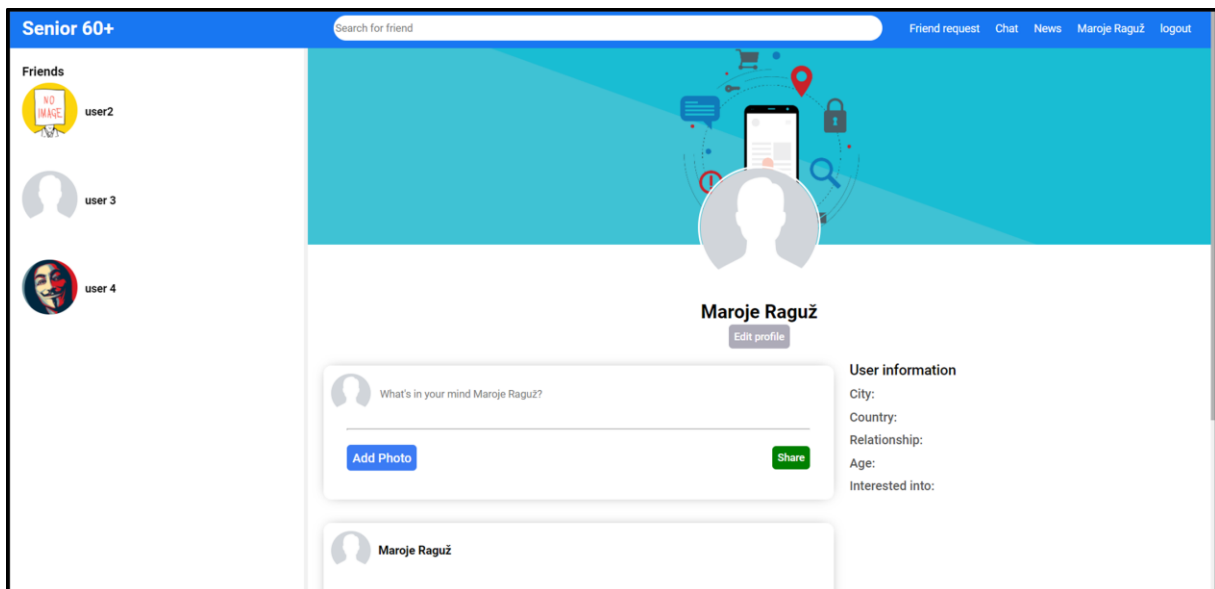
Senior 60+

Search for friend

Friend request Chat News Maroje Raguž logout

Friends

NO IMAGE

user2

user 3

user 4

Maroje Raguž

Edit profile

What's in your mind Maroje Raguž?

Add Photo

Share

User information

City:

Country:

Relationship:

Age:

Interested into:

Maroje Raguž